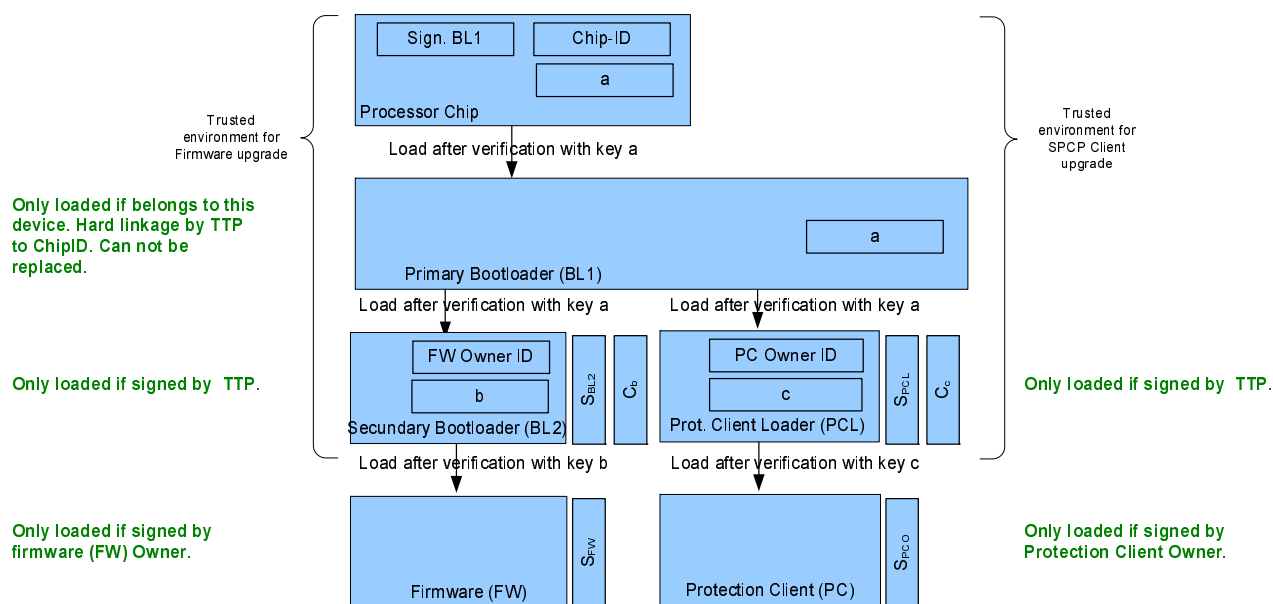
Sign. BL1

Chip-ID

a

Processor Chip

Trusted environment for Firmware upgrade

Trusted environment for SPCP Client upgrade

Load after verification with key a

Only loaded if belongs to this device. Hard linkage by TTP to ChipID. Can not be replaced.

a

Primary Bootloader (BL1)

Load after verification with key a

Load after verification with key a

FW Owner ID

b

Secundary Bootloader (BL2)

$S_{BL2}$

$C_b$

PC Owner ID

c

Prot. Client Loader (PCL)

$S_{PCL}$

$C_c$

Only loaded if signed by TTP.

Only loaded if signed by TTP.

Load after verification with key b

Load after verification with key c

Only loaded if signed by firmware (FW) Owner.

Firmware (FW)

$S_{FW}$

Protection Client (PC)

$S_{PCO}$

Only loaded if signed by Protection Client Owner.